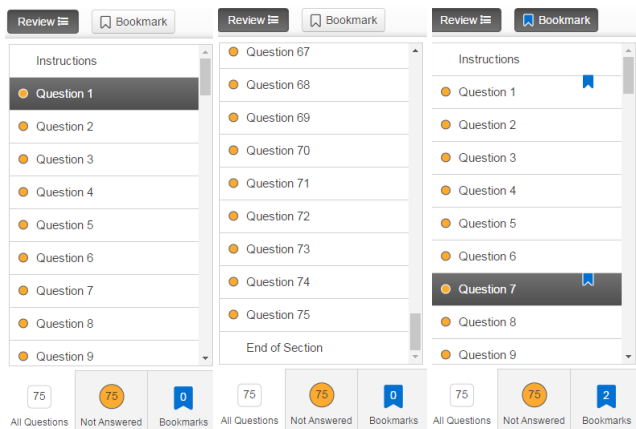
Review
Bookmark

Instructions
Question 1
Question 2
Question 3
Question 4
Question 5
Question 6
Question 7
Question 8
Question 9

75
All Questions
75
Not Answered
0
Bookmarks

Review
Bookmark

Question 67
Question 68
Question 69
Question 70
Question 71
Question 72
Question 73
Question 74
Question 75
End of Section

75
All Questions
75
Not Answered
0
Bookmarks

Review
Bookmark

Instructions
Question 1
Question 2
Question 3
Question 4
Question 5
Question 6
Question 7
Question 8
Question 9

75
All Questions
75
Not Answered
2
Bookmarks